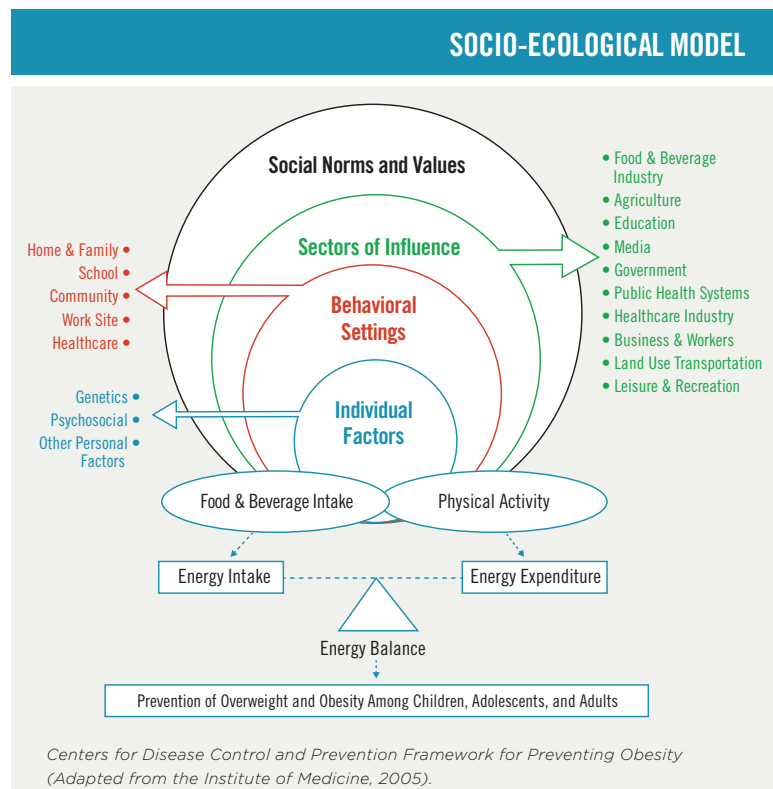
SOCIO-ECOLOGICAL MODEL

Social Norms and Values

Sectors of Influence

Behavioral Settings

Individual Factors

Home & Family
School
Community
Work Site
Healthcare

Genetics
Psychosocial
Other Personal Factors

Food & Beverage Industry
Agriculture
Education
Media
Government
Public Health Systems
Healthcare Industry
Business & Workers
Land Use Transportation
Leisure & Recreation

Food & Beverage Intake

Physical Activity

Energy Intake

Energy Expenditure

Energy Balance

Prevention of Overweight and Obesity Among Children, Adolescents, and Adults

Centers for Disease Control and Prevention Framework for Preventing Obesity (Adapted from the Institute of Medicine, 2005).